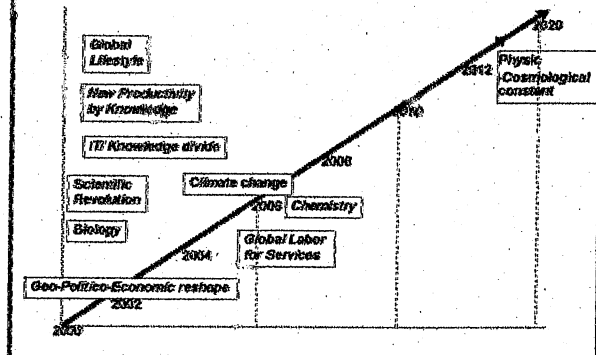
Global Lifestyle

New Productivity by Knowledge

IT Knowledge divide

Scientific Revolution

Biology

Climate change

Chemistry

Global Labor for Services

Geo-Politico-Economic reshape

Physic Cosmological constant

2000

2002

2004

2006

2008

2010

2012

2020